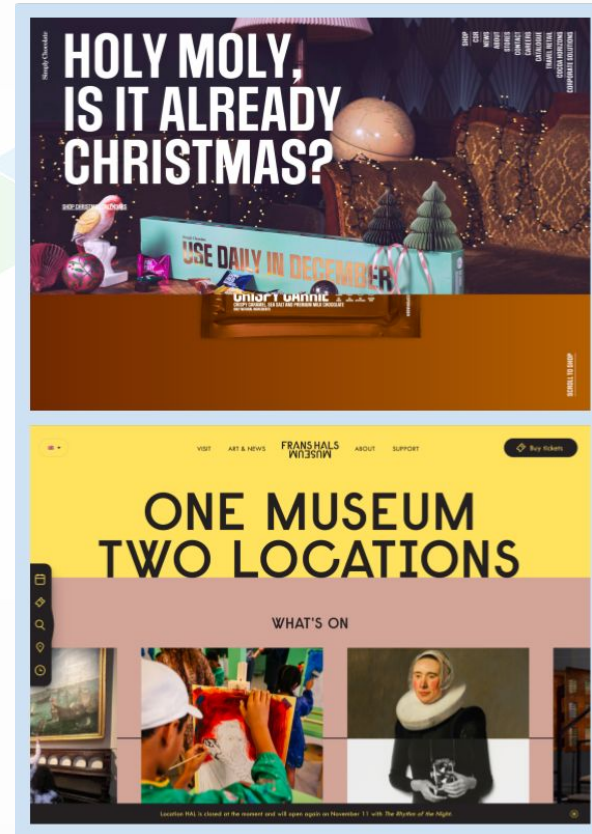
Simply Chocolate

HOLY MOLY, IS IT ALREADY CHRISTMAS?

SHOP
CHOC
NEWS
ABOUT
STORES
CONTACT
CAREERS
CATALOGUE
TRAVEL RETAIL
COCOA MISSION
CORPORATE SOLUTIONS

SHOP CHRISTMAS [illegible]

USE DAILY IN DECEMBER

CRISPY CARNIE
CRISPY CARAMEL, SEA SALT AND PREMIUM MILK CHOCOLATE

SCROLL TO SHOP

VISIT ART & NEWS FRANS HALS MUSEUM ABOUT SUPPORT Buy tickets

ONE MUSEUM TWO LOCATIONS

WHAT'S ON

Location HAL is closed at the moment and will open again on November 11 with The Rhythm of the Night.